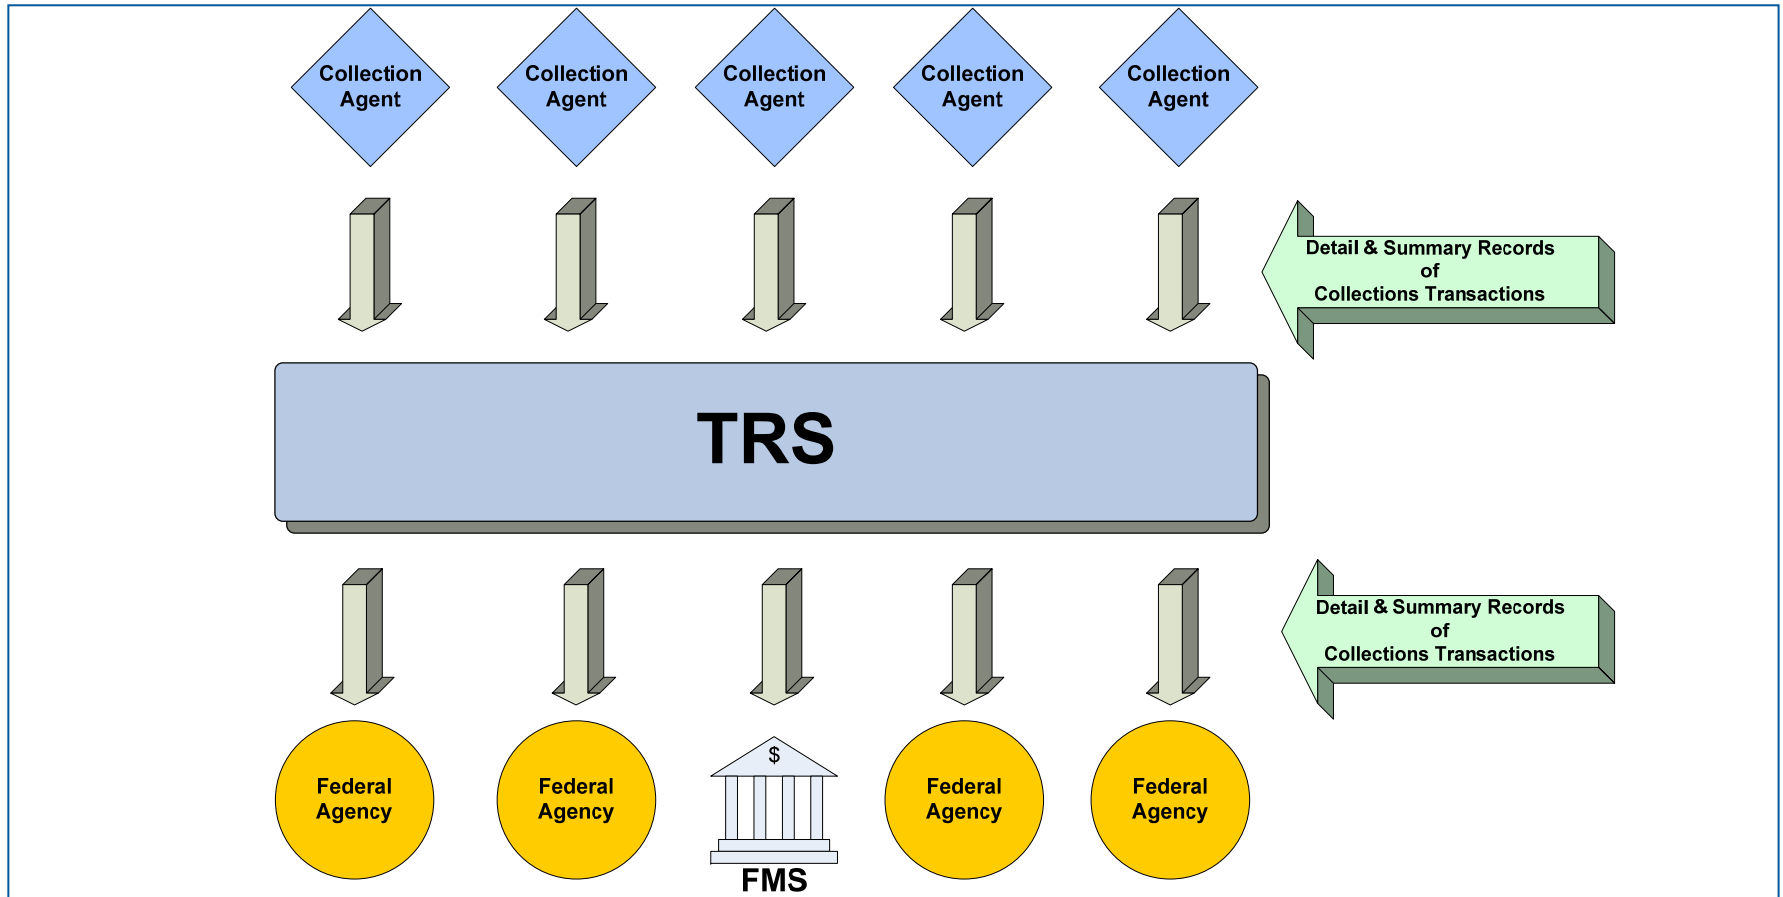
Collection Agent

Collection Agent

Collection Agent

Collection Agent

Collection Agent

Detail & Summary Records of Collections Transactions

TRS

Detail & Summary Records of Collections Transactions

Federal Agency

Federal Agency

$

FMS

Federal Agency

Federal Agency